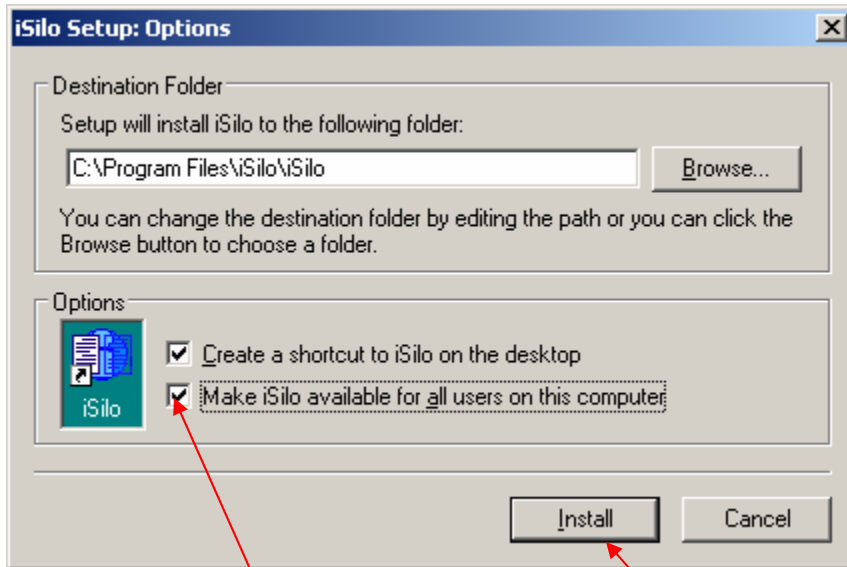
iSilo Setup: Options

Destination Folder

Setup will install iSilo to the following folder:

C:\Program Files\iSilo\iSilo

Browse...

You can change the destination folder by editing the path or you can click the Browse button to choose a folder.

Options

iSilo

Create a shortcut to iSilo on the desktop

Make iSilo available for all users on this computer

Install

Cancel